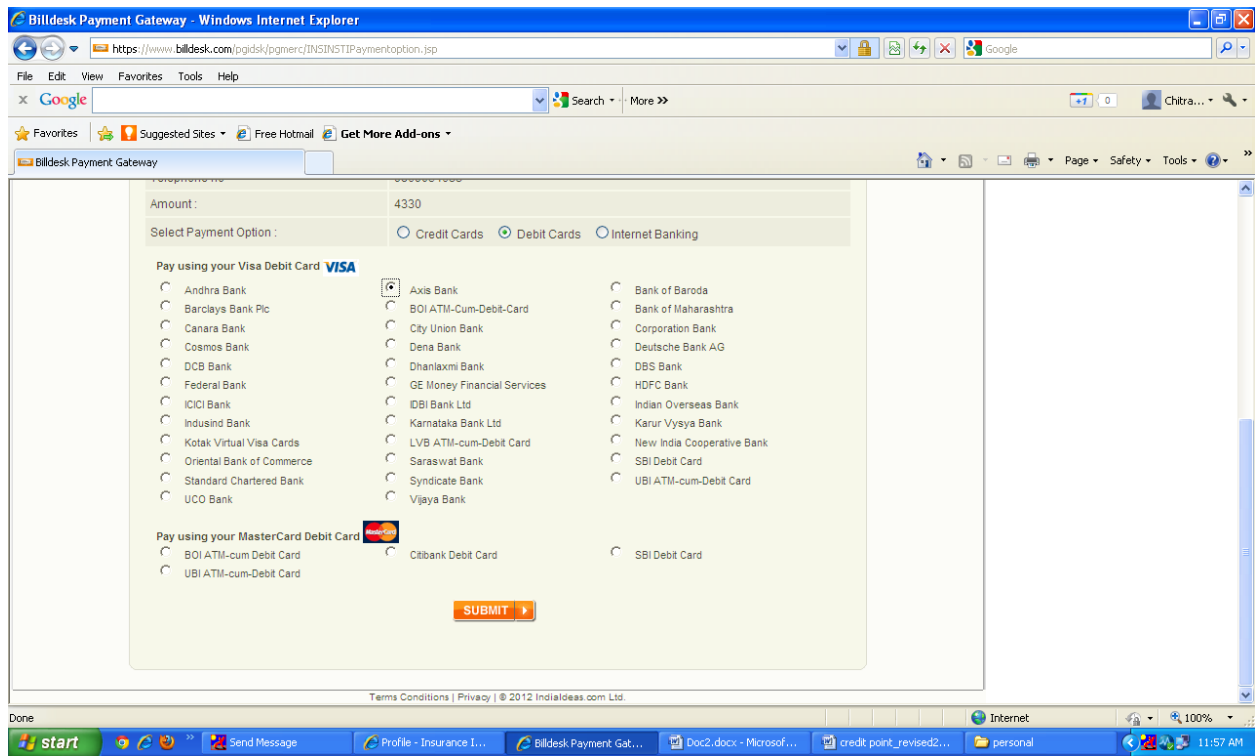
Billdesk Payment Gateway - Windows Internet Explorer

https://www.billdesk.com/pgidsk/pgmerc/INSINSTIPaymentoption.jsp

Google

File Edit View Favorites Tools Help

x Google

Search • More >>

+1 0

Chitra...

Favorites Suggested Sites • Free Hotmail Get More Add-ons •

Billdesk Payment Gateway

Page • Safety • Tools •

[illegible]

Amount : 4330

Select Payment Option : Credit Cards Debit Cards Internet Banking

Pay using your Visa Debit Card VISA

| | | |
|---|---|---|
| Andhra Bank | Axis Bank | Bank of Baroda |
| Barclays Bank Plc | BOI ATM-Cum-Debit-Card | Bank of Maharashtra |
| Canara Bank | City Union Bank | Corporation Bank |
| Cosmos Bank | Dena Bank | Deutsche Bank AG |
| DCB Bank | Dhanlaxmi Bank | DBS Bank |
| Federal Bank | GE Money Financial Services | HDFC Bank |
| ICICI Bank | IDBI Bank Ltd | Indian Overseas Bank |
| Indusind Bank | Karnataka Bank Ltd | Karur Vysya Bank |
| Kotak Virtual Visa Cards | LVB ATM-cum-Debit Card | New India Cooperative Bank |
| Oriental Bank of Commerce | Saraswat Bank | SBI Debit Card |
| Standard Chartered Bank | Syndicate Bank | UBI ATM-cum-Debit Card |
| UCO Bank | Vijaya Bank | |

Pay using your MasterCard Debit Card MasterCard

| | | |
|---|---|---|
| BOI ATM-cum Debit Card | Citibank Debit Card | SBI Debit Card |
| UBI ATM-cum-Debit Card | | |

SUBMIT

Terms Conditions | Privacy | © 2012 IndiaIdeas.com Ltd.

Done

Internet

100%

start

Send Message

Profile - Insurance I...

Billdesk Payment Gat...

Doc2.docx - Microsof...

credit point_revised2...

personal

11:57 AM